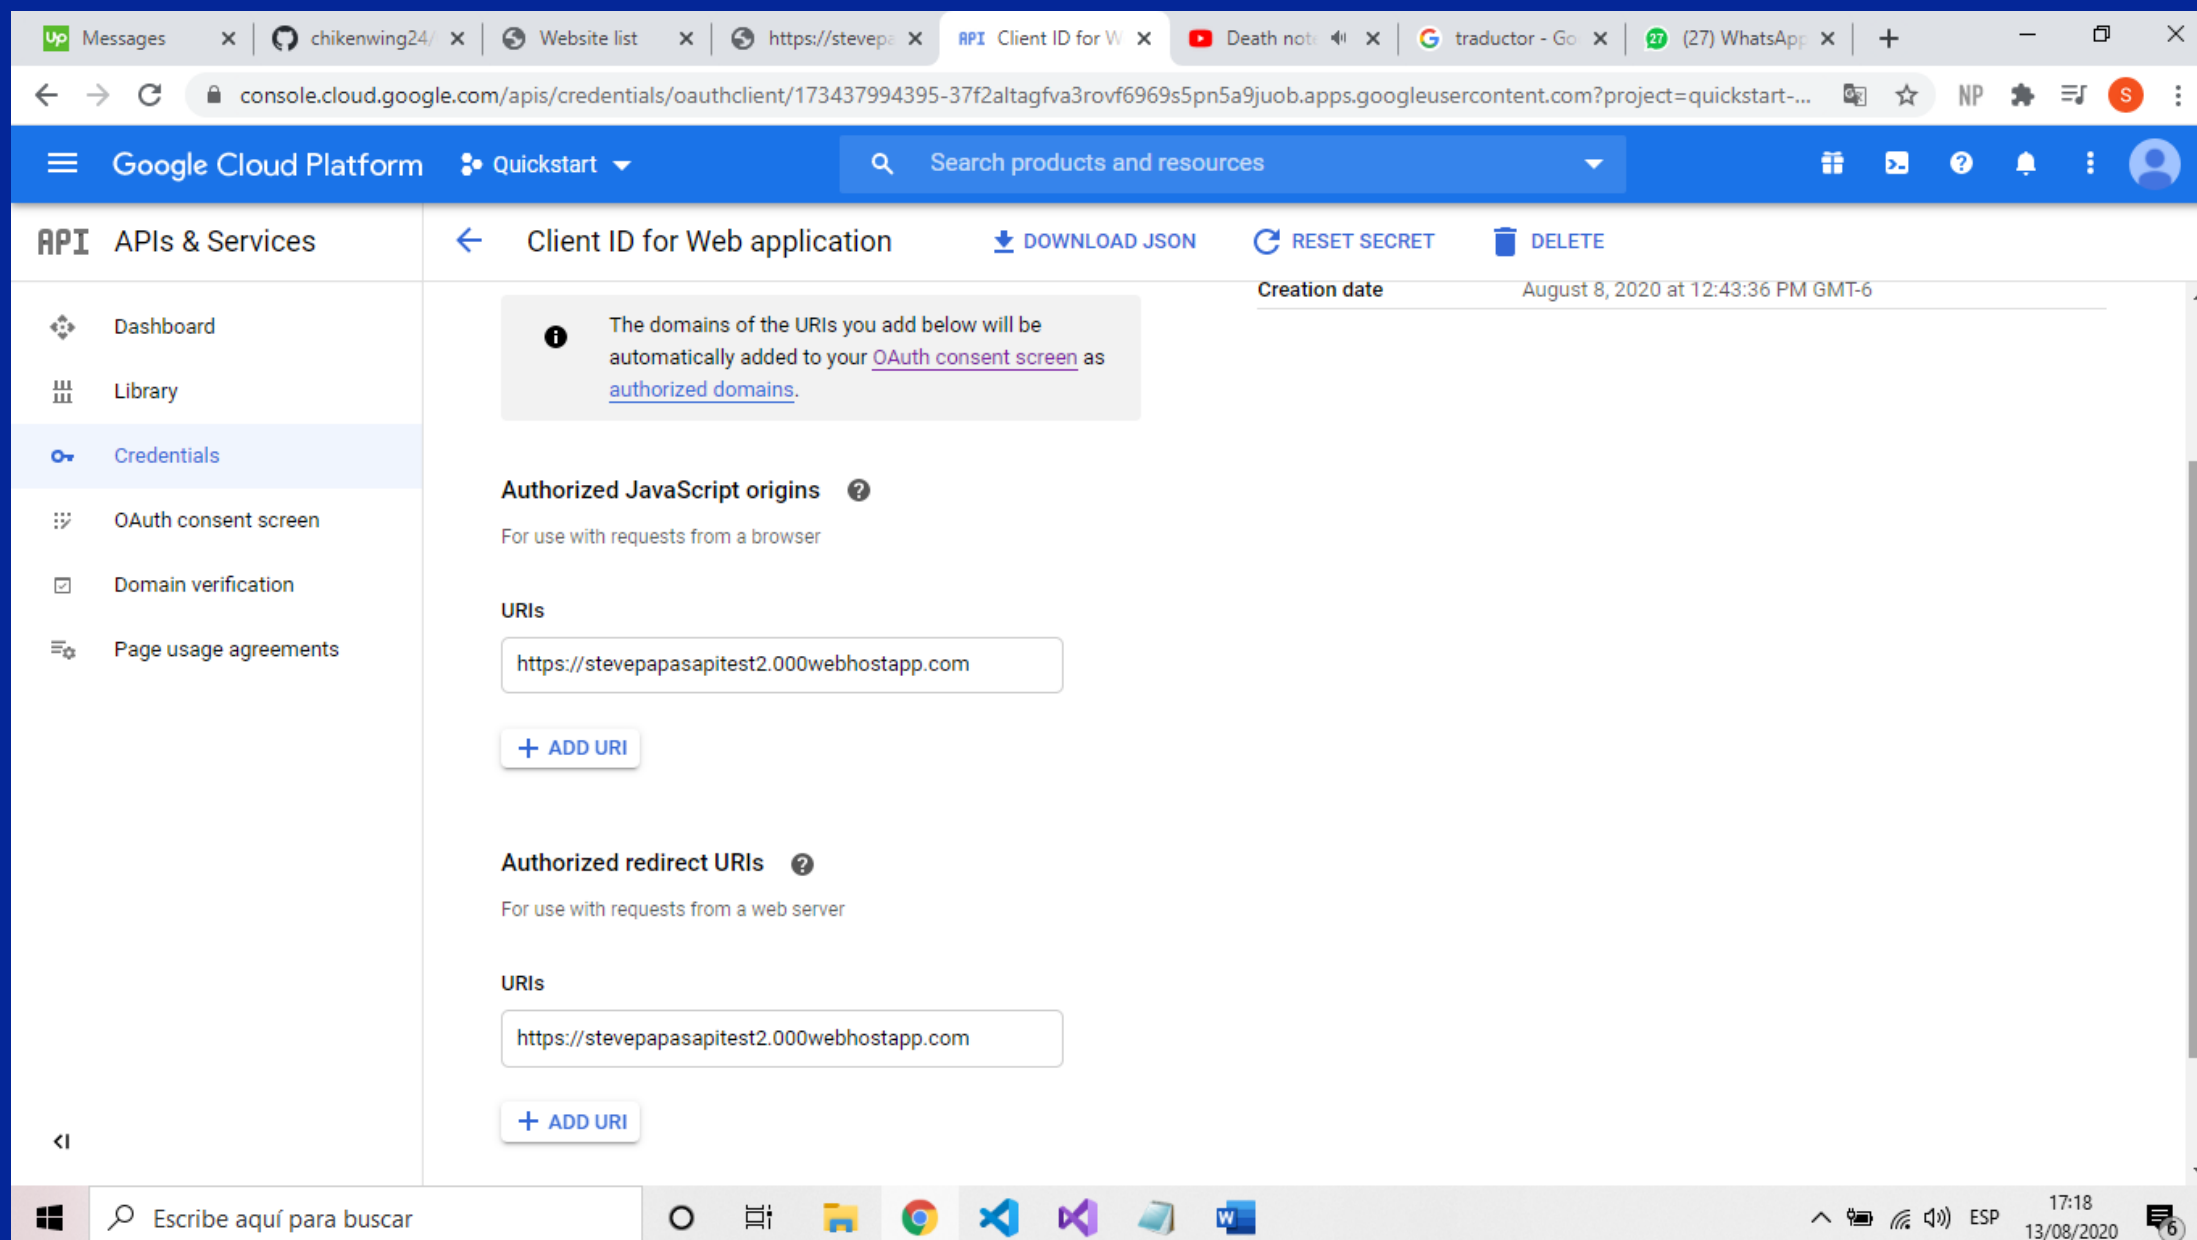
Messages | chikenwing24/ | Website list | https://stevepa | Client ID for W | Death not | traductor - Go | (27) WhatsApp

console.cloud.google.com/apis/credentials/oauthclient/173437994395-37f2altagfva3rovf6969s5pn5a9juob.apps.googleusercontent.com?project=quickstart-...

NP

Google Cloud Platform   Quickstart

Search products and resources

API APIs & Services

Client ID for Web application   DOWNLOAD JSON   RESET SECRET   DELETE

Dashboard
Library
Credentials
OAuth consent screen
Domain verification
Page usage agreements

The domains of the URIs you add below will be automatically added to your OAuth consent screen as authorized domains.

Creation date   August 8, 2020 at 12:43:36 PM GMT-6

Authorized JavaScript origins

For use with requests from a browser

URIs

https://stevepapasapitest2.000webhostapp.com

+ ADD URI

Authorized redirect URIs

For use with requests from a web server

URIs

https://stevepapasapitest2.000webhostapp.com

+ ADD URI

Escribe aquí para buscar

ESP   17:18   13/08/2020